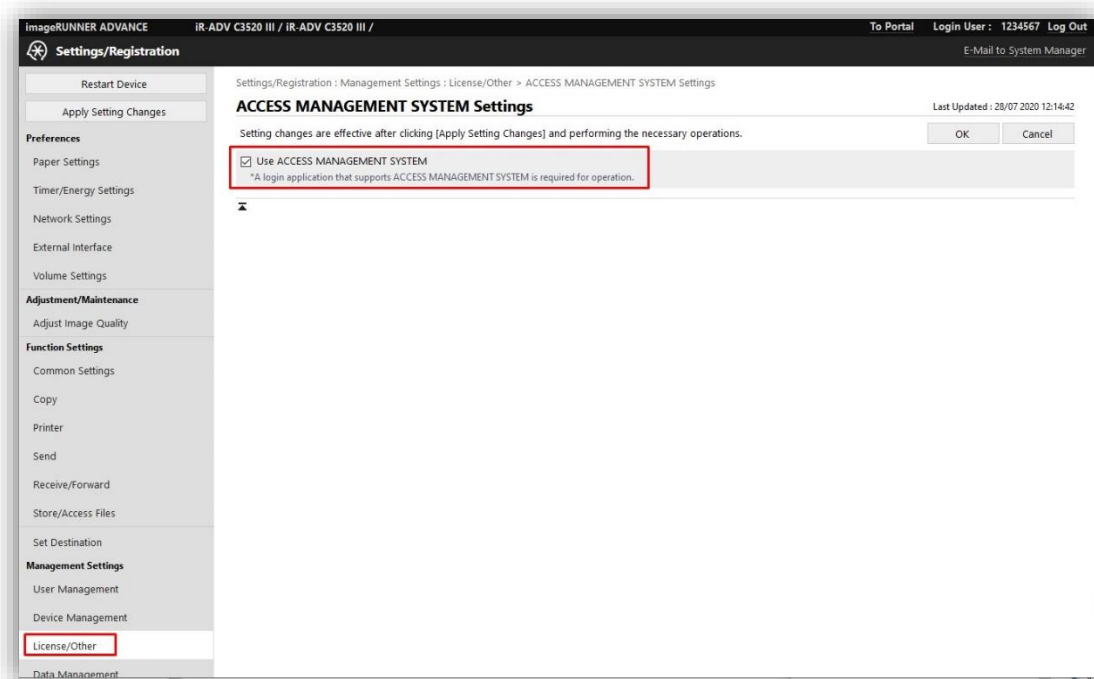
imageRUNNER ADVANCE iR-ADV C3520 III / iR-ADV C3520 III / To Portal Login User : 1234567 Log Out

Settings/Registration

E-Mail to System Manager

Restart Device

Apply Setting Changes

Preferences

Paper Settings

Timer/Energy Settings

Network Settings

External Interface

Volume Settings

Adjustment/Maintenance

Adjust Image Quality

Function Settings

Common Settings

Copy

Printer

Send

Receive/Forward

Store/Access Files

Set Destination

Management Settings

User Management

Device Management

License/Other

Data Management

Settings/Registration : Management Settings : License/Other > ACCESS MANAGEMENT SYSTEM Settings

ACCESS MANAGEMENT SYSTEM Settings

Last Updated : 28/07 2020 12:14:42

Setting changes are effective after clicking [Apply Setting Changes] and performing the necessary operations.

OK Cancel

☑ Use ACCESS MANAGEMENT SYSTEM

*A login application that supports ACCESS MANAGEMENT SYSTEM is required for operation.